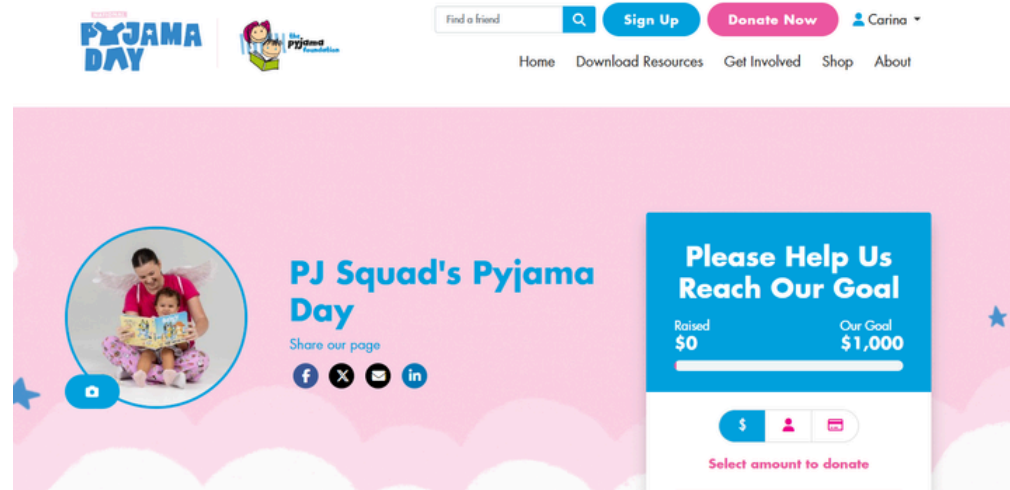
NATIONAL PYJAMA DAY

the Pyjama foundation

Find a friend

Sign Up

Donate Now

Carina

Home Download Resources Get Involved Shop About

PJ Squad's Pyjama Day

Share our page

Please Help Us Reach Our Goal

Raised
$0

Our Goal
$1,000

$

Select amount to donate